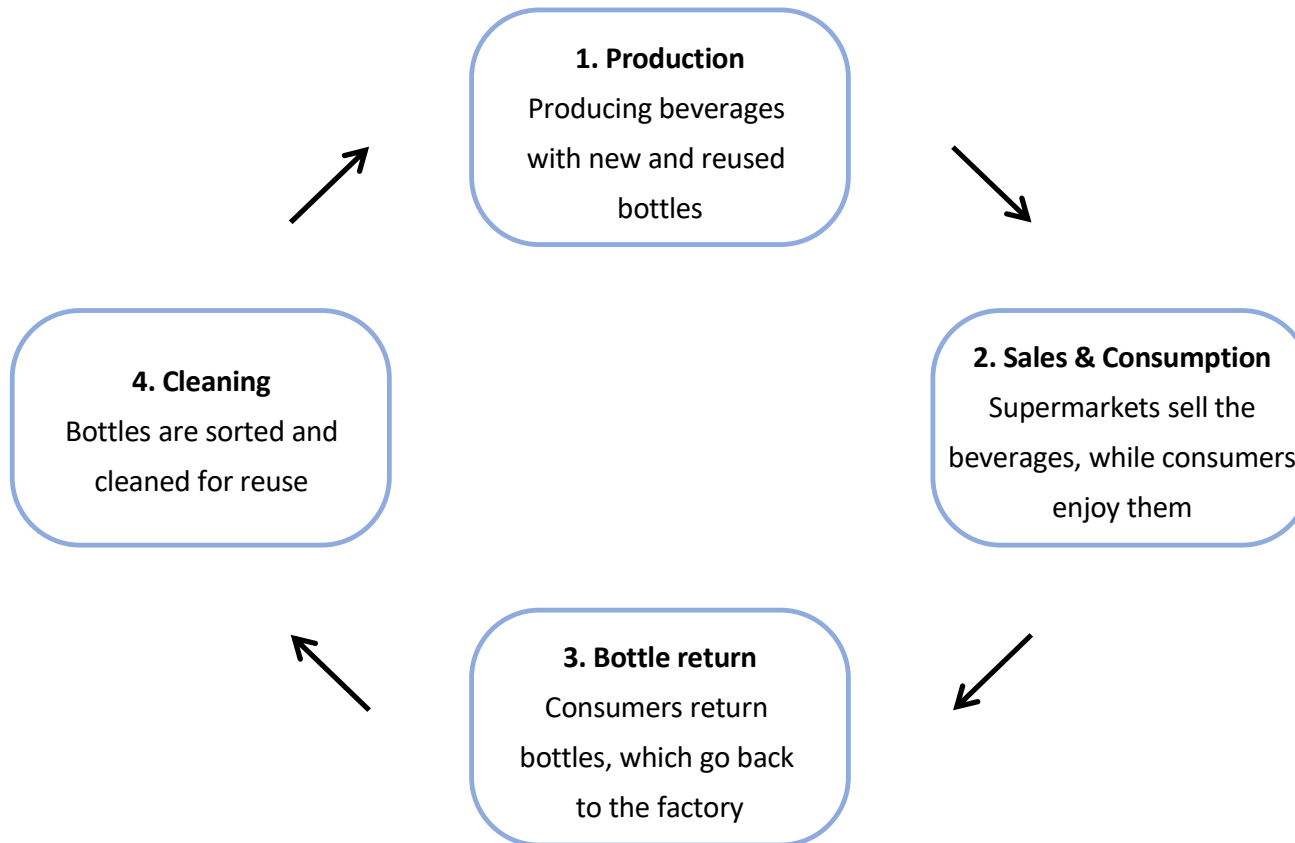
1. Production
Producing beverages with new and reused bottles

2. Sales & Consumption
Supermarkets sell the beverages, while consumers enjoy them

3. Bottle return
Consumers return bottles, which go back to the factory

4. Cleaning
Bottles are sorted and cleaned for reuse